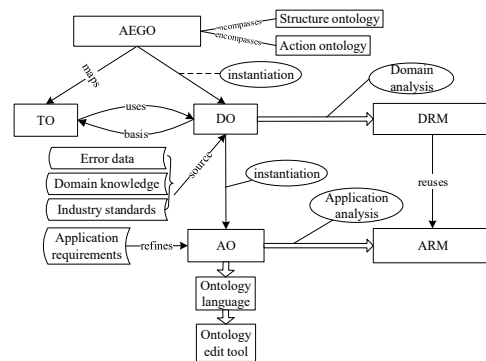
AEGO

encompasses

Structure ontology

encompasses

Action ontology

maps

instantiation

Domain analysis

TO

uses

basis

DO

DRM

Error data

Domain knowledge

Industry standards

source

instantiation

reuses

Application analysis

Application requirements

refines

AO

ARM

Ontology language

Ontology edit tool